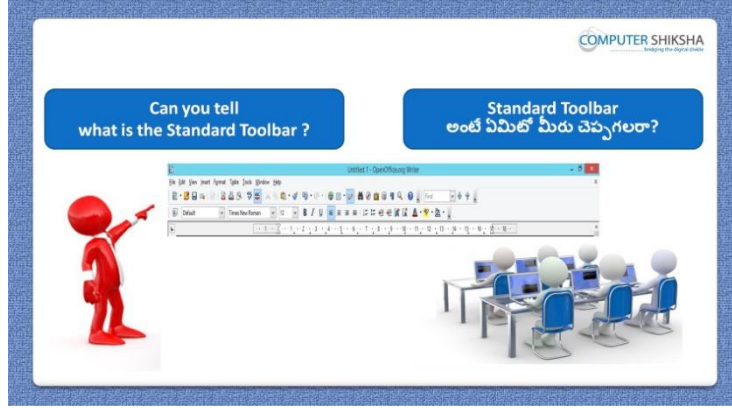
COMPUTER SHIKSHA
bridging the digital divide

Can you tell what is the Standard Toolbar ?

Standard Toolbar అంటే ఏమిటో మీరు చెప్పగలరా?

Untitled 1 - OpenOffice.org Writer

File Edit View Insert Format Table Tools Window Help

Find

Default

Times New Roman

12